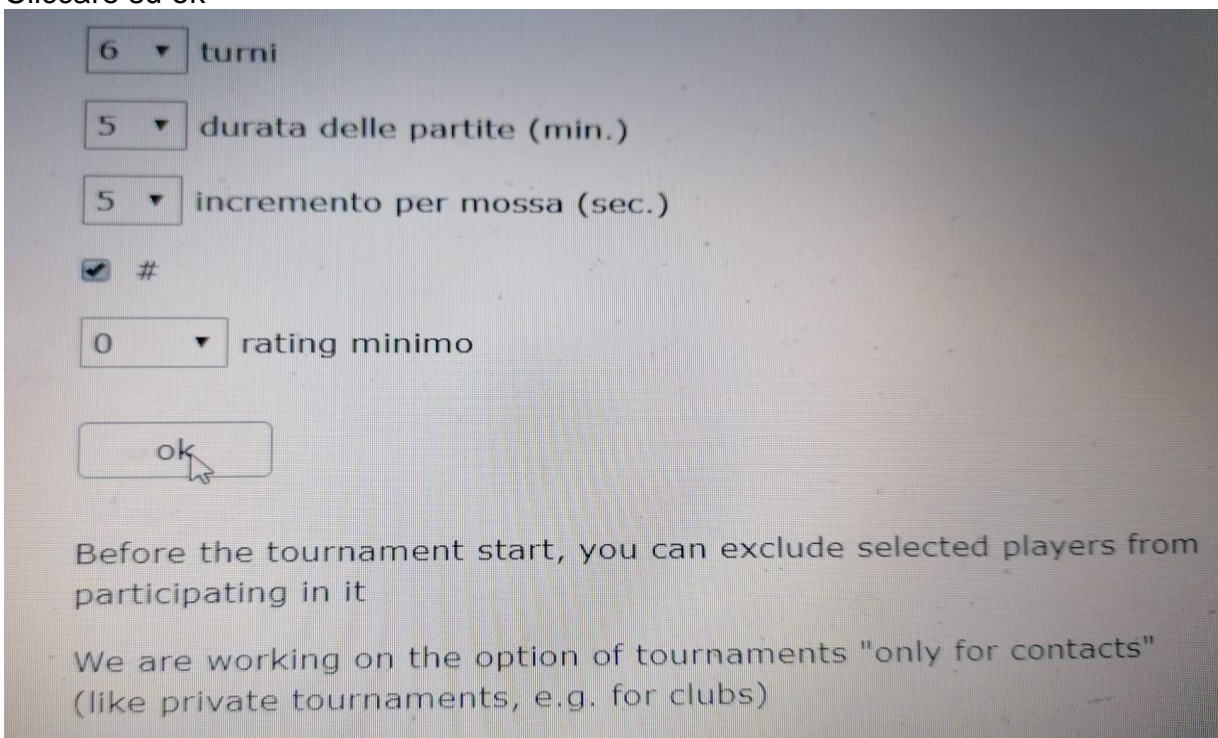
Cliccare su ok

6 ▾ turni

5 ▾ durata delle partite (min.)

5 ▾ incremento per mossa (sec.)

#

0 ▾ rating minimo

ok

Before the tournament start, you can exclude selected players from participating in it

We are working on the option of tournaments "only for contacts" (like private tournaments, e.g. for clubs)